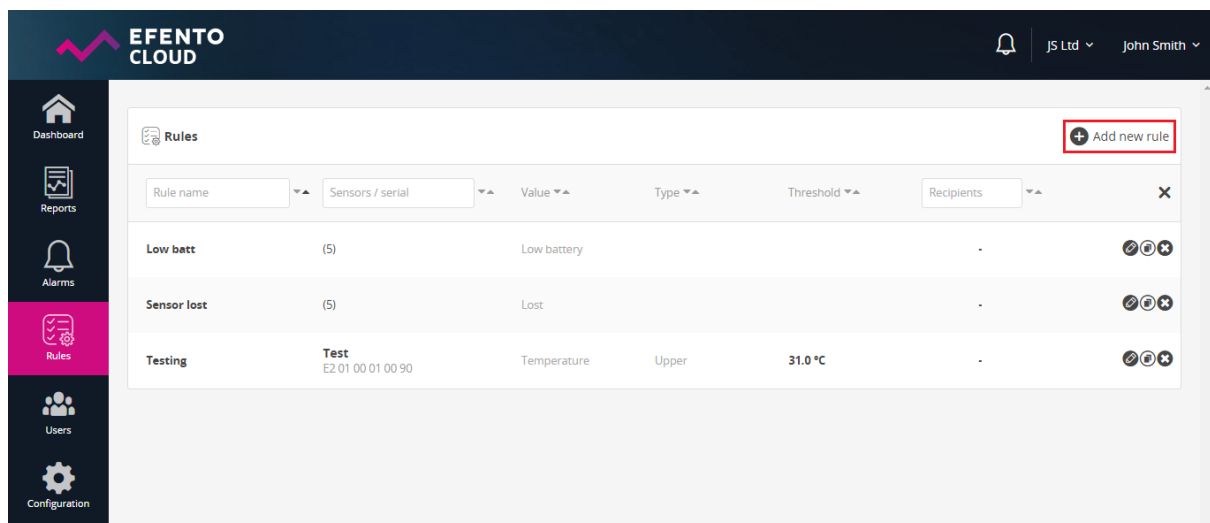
EFENTO CLOUD

JS Ltd
John Smith

Dashboard
Reports
Alarms
Rules
Users
Configuration

Rules

Add new rule

| Rule name | Sensors / serial | Value | Type | Threshold | Recipients | ✕ |
|---|---|---|---|---|---|---|
| Low batt | (5) | Low battery | | | - | |
| Sensor lost | (5) | Lost | | | - | |
| Testing | Test E2 01 00 01 00 90 | Temperature | Upper | 31.0 °C | - | |